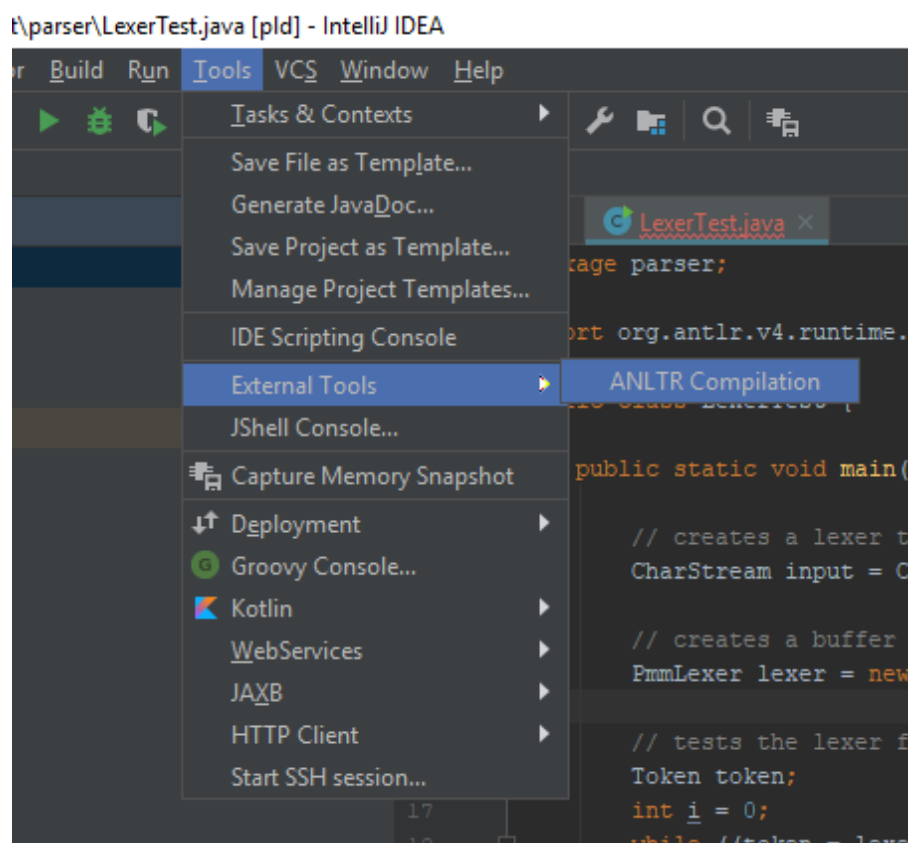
t\parser\LexerTest.java [pld] - IntelliJ IDEA

r Build Run Tools VCS Window Help

Tasks & Contexts
Save File as Template...
Generate JavaDoc...
Save Project as Template...
Manage Project Templates...
IDE Scripting Console
External Tools
JShell Console...
Capture Memory Snapshot
Deployment
Groovy Console...
Kotlin
WebServices
JAXB
HTTP Client
Start SSH session...

ANLTR Compilation

LexerTest.java

kage parser;

ort org.antlr.v4.runtime.

public static void main(

// creates a lexer t
CharStream input = C

// creates a buffer
PmmLexer lexer = new

// tests the lexer f
Token token;
17 int i = 0;